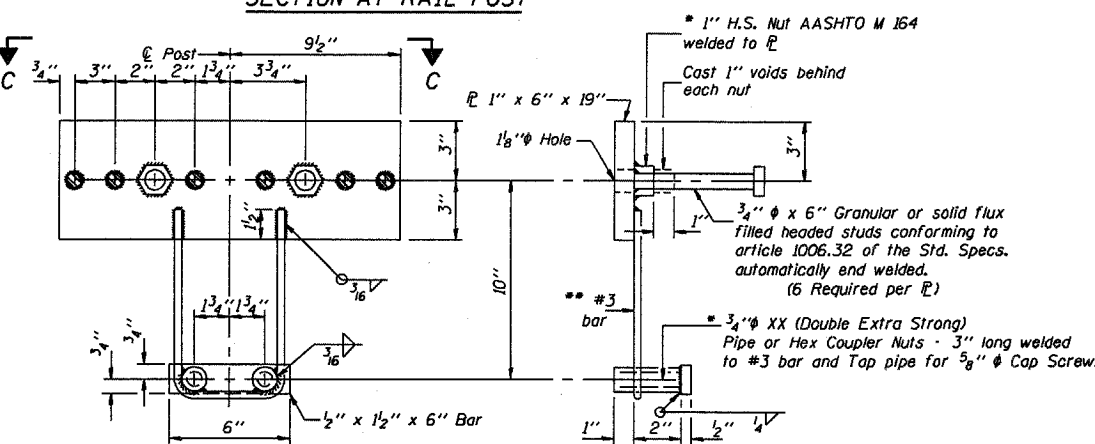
SECTION AT RAIL POST

C
C

$\frac{3}{4}$"
3"
2"
2"
$1\frac{3}{4}$"
$3\frac{3}{4}$"
℄ Post
$9\frac{1}{2}$"

3"
3"
$1\frac{1}{2}$"
$\frac{3}{16}$
$1\frac{3}{4}$"
$1\frac{3}{4}$"
$\frac{3}{16}$
$\frac{3}{4}$"
$\frac{3}{4}$"
10"
6"
$\frac{1}{2}$" x $1\frac{1}{2}$" x 6" Bar

* 1" H.S. Nut AASHTO M 164 welded to ℙ
Cast 1" voids behind each nut
ℙ 1" x 6" x 19"
$1\frac{1}{8}$"ϕ Hole
3"
1"
$\frac{3}{4}$" ϕ x 6" Granular or solid flux filled headed studs conforming to article 1006.32 of the Std. Specs. automatically end welded. (6 Required per ℙ)
** #3 bar
* $\frac{3}{4}$"ϕ XX (Double Extra Strong) Pipe or Hex Coupler Nuts - 3" long welded to #3 bar and Tap pipe for $\frac{5}{8}$" ϕ Cap Screw.
1"
2"
$\frac{1}{2}$"
$\frac{1}{4}$